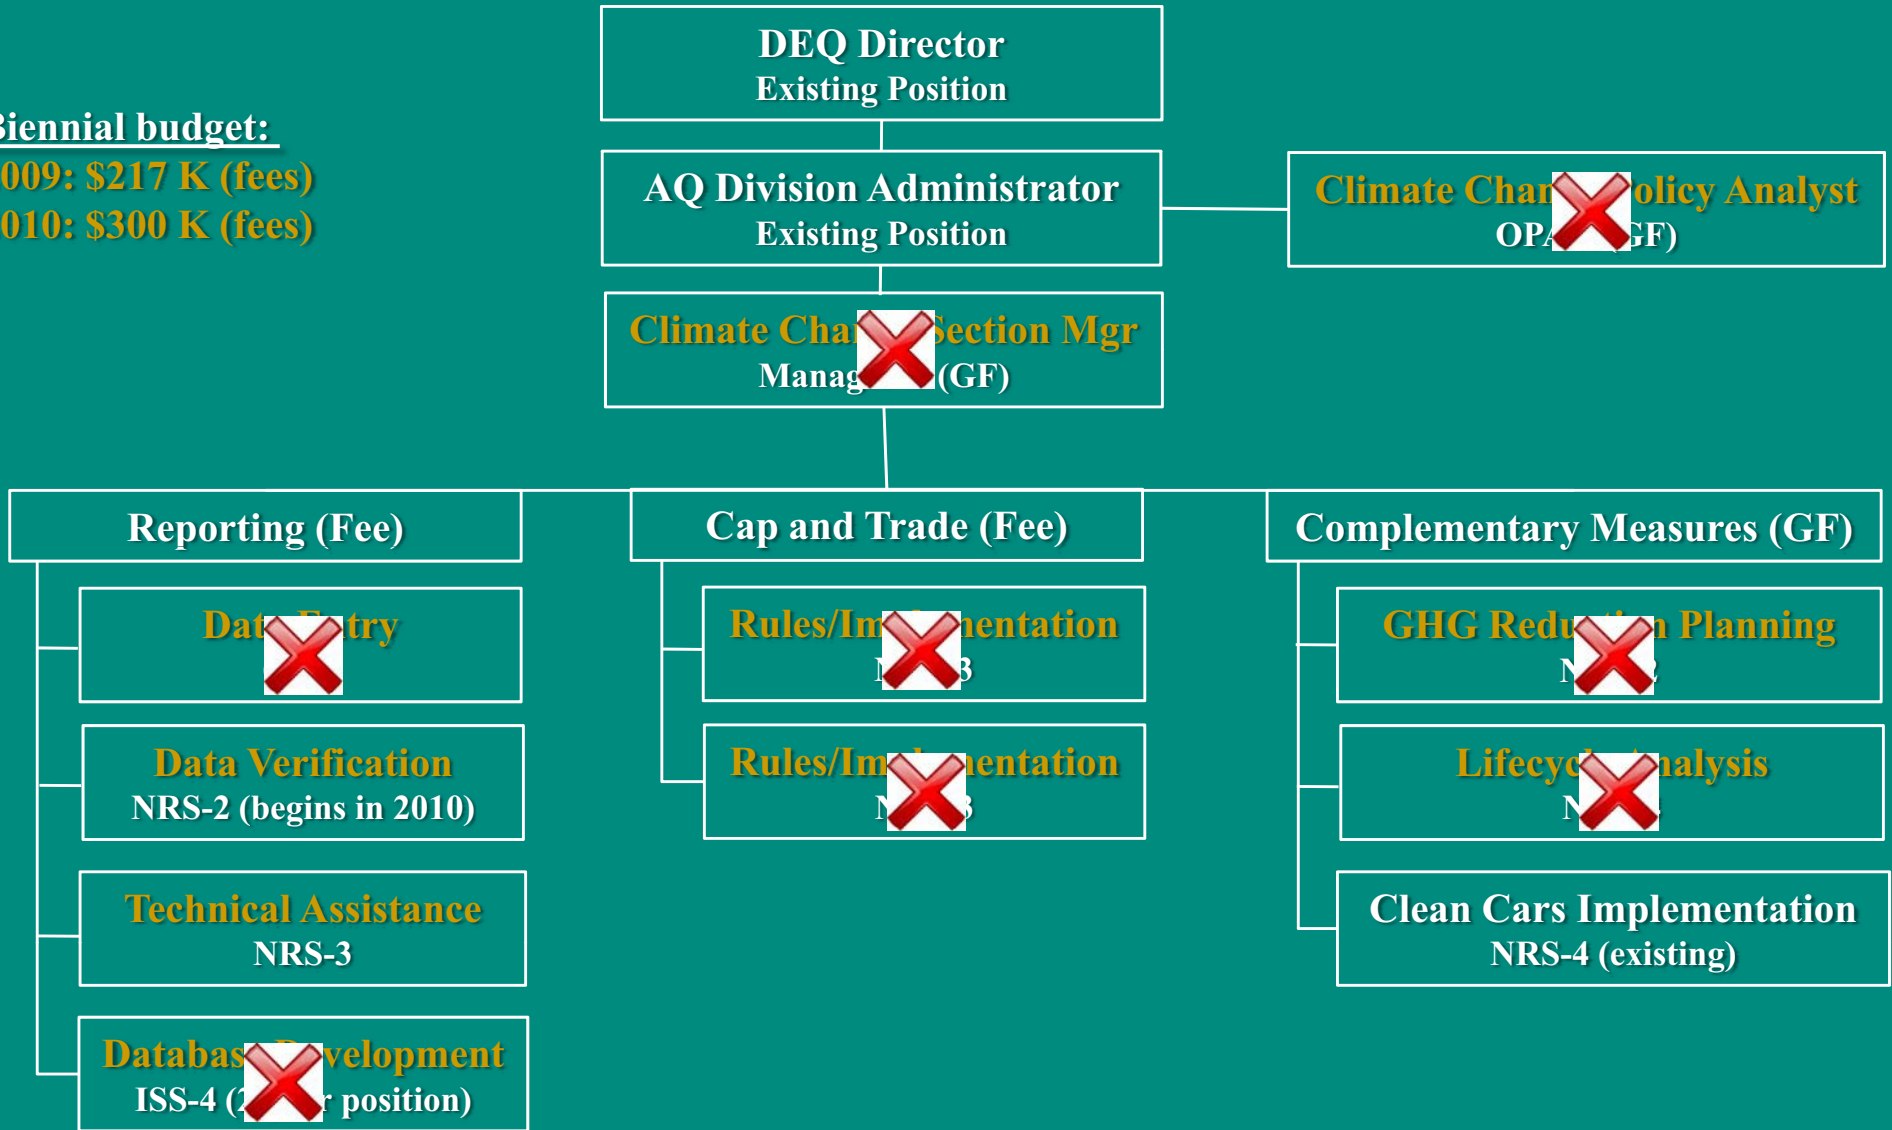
DEQ Director
Existing Position

Biennial budget:
009: \$217 K (fees)
010: \$300 K (fees)

AQ Division Administrator
Existing Position

Climate Chan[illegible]olicy Analyst
OPA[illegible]GF)

Climate Cha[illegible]Section Mgr
Manag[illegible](GF)

Reporting (Fee)

Dat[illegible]try

Data Verification
NRS-2 (begins in 2010)

Technical Assistance
NRS-3

Databas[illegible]velopment
ISS-4 (2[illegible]r position)

Cap and Trade (Fee)

Rules/Im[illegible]entation
N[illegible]3

Rules/Im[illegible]entation
N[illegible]3

Complementary Measures (GF)

GHG Redu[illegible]n Planning
N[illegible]2

Lifecyc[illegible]nalysis
N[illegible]

Clean Cars Implementation
NRS-4 (existing)